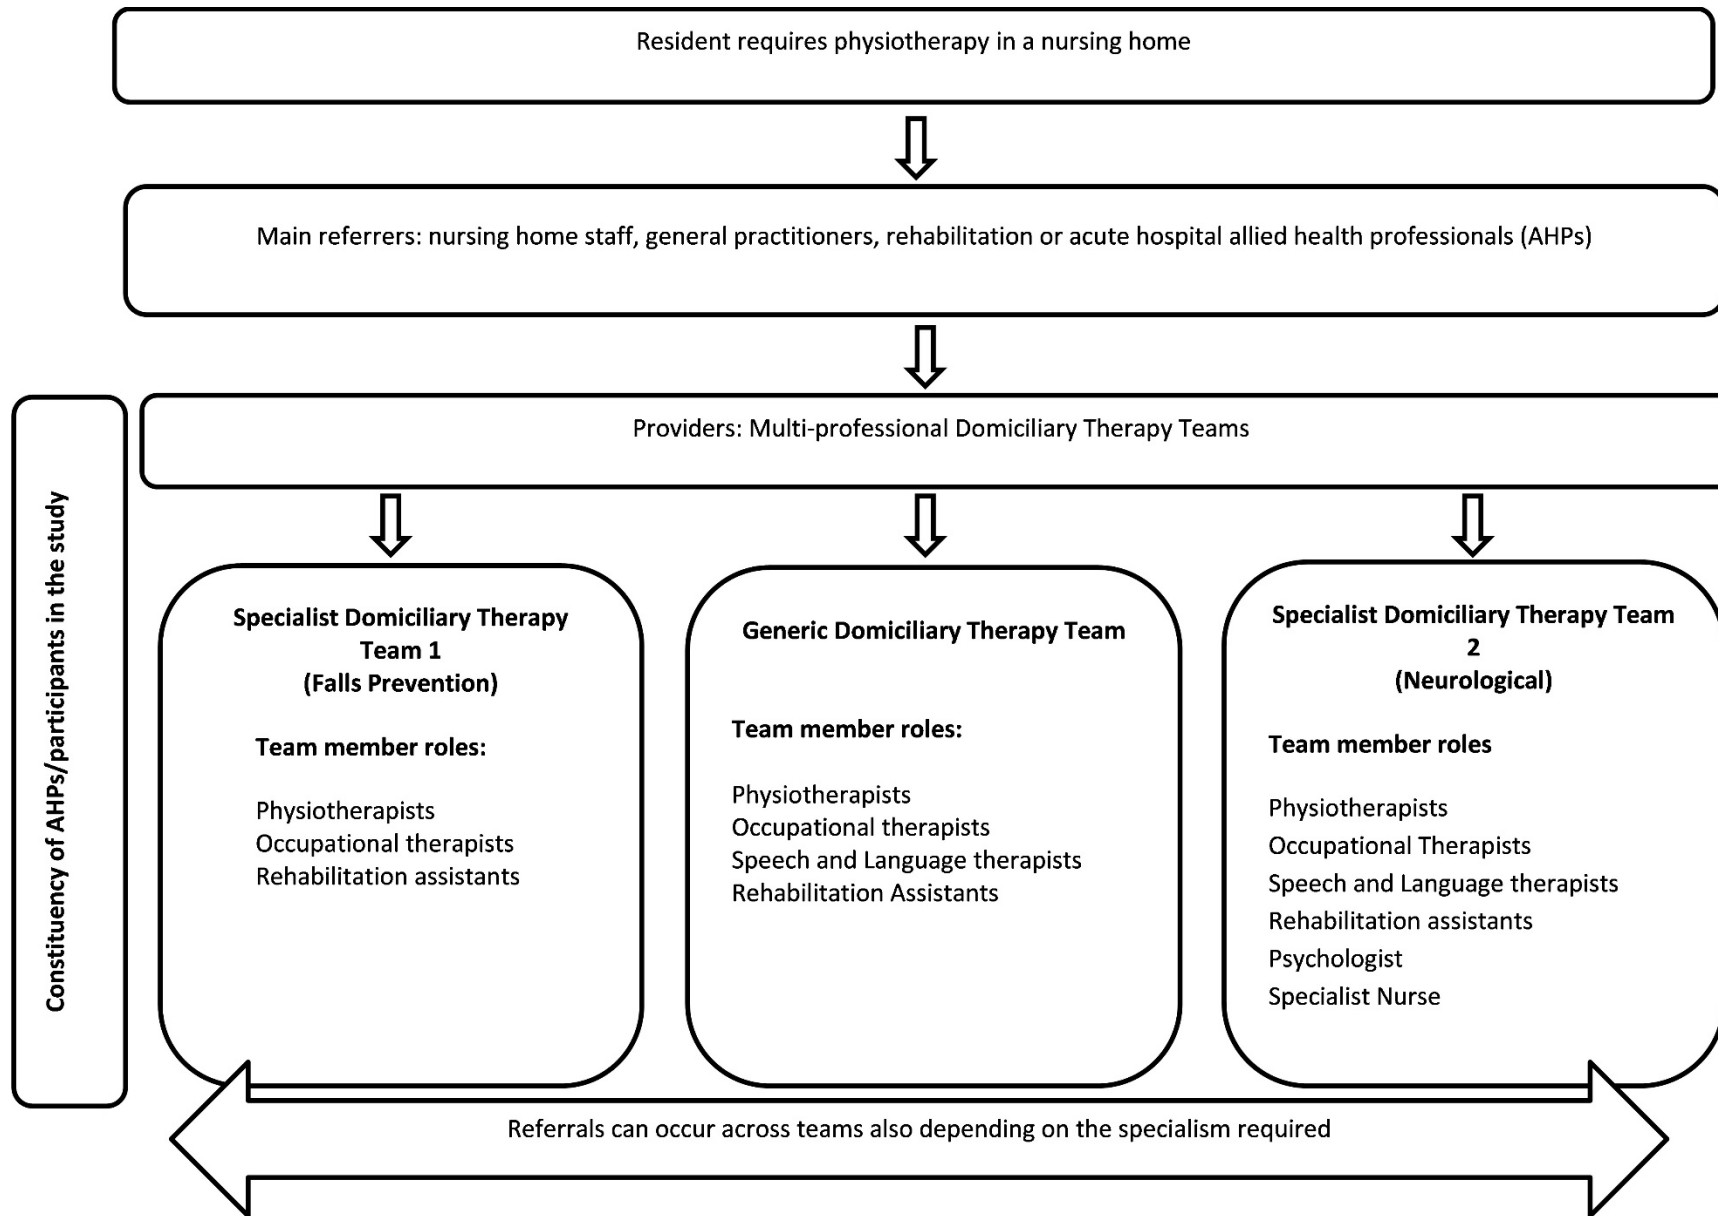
Resident requires physiotherapy in a nursing home

Main referrers: nursing home staff, general practitioners, rehabilitation or acute hospital allied health professionals (AHPs)

Constituency of AHPs/participants in the study

Providers: Multi-professional Domiciliary Therapy Teams

**Specialist Domiciliary Therapy Team 1 (Falls Prevention)**

**Team member roles:**

Physiotherapists
Occupational therapists
Rehabilitation assistants

**Generic Domiciliary Therapy Team**

**Team member roles:**

Physiotherapists
Occupational therapists
Speech and Language therapists
Rehabilitation Assistants

**Specialist Domiciliary Therapy Team 2 (Neurological)**

**Team member roles**

Physiotherapists
Occupational Therapists
Speech and Language therapists
Rehabilitation assistants
Psychologist
Specialist Nurse

Referrals can occur across teams also depending on the specialism required